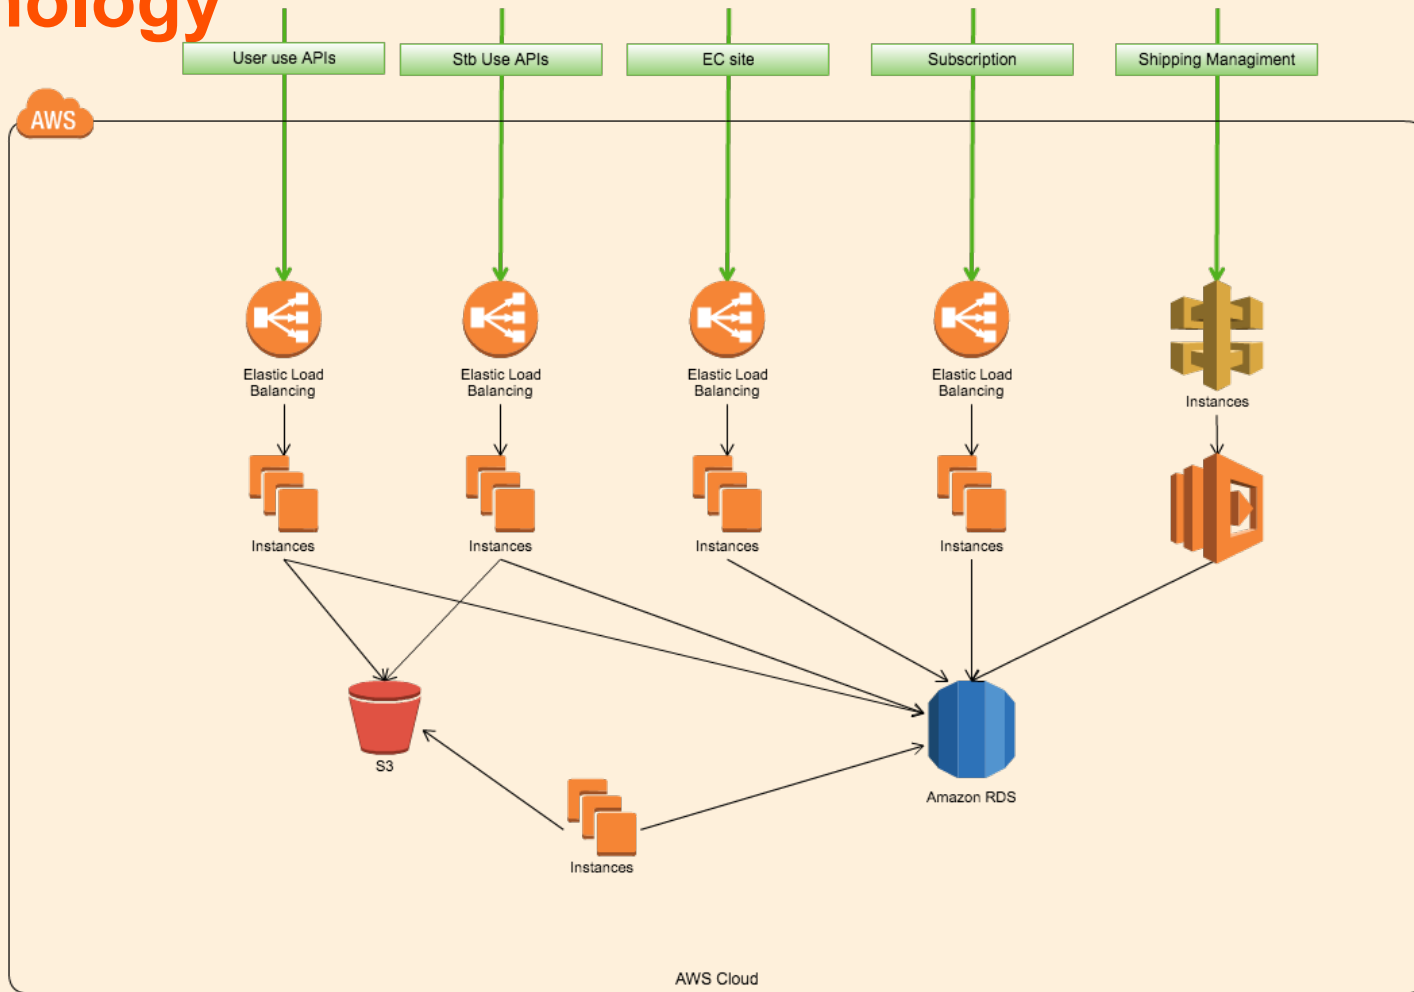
lology

User use APIs

Stb Use APIs

EC site

Subscription

Shipping Managiment

AWS

Elastic Load Balancing

Elastic Load Balancing

Elastic Load Balancing

Elastic Load Balancing

Instances

Instances

Instances

Instances

Instances

S3

Amazon RDS

Instances

AWS Cloud